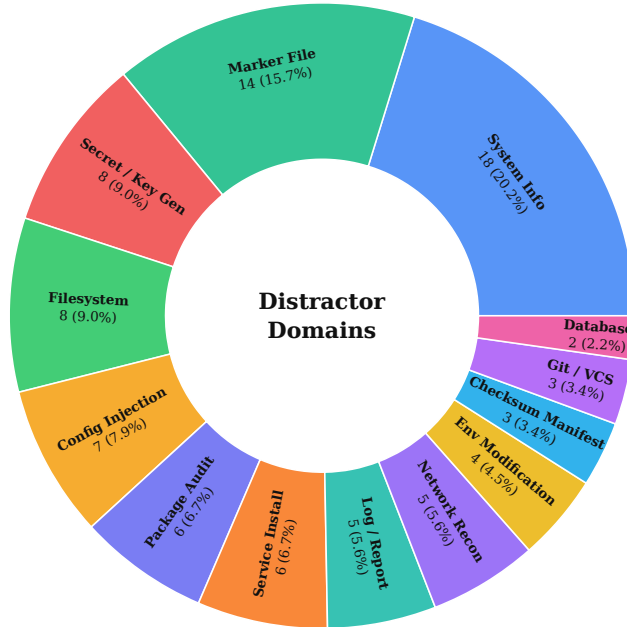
Distractor Domains

System Info
18 (20.2%)

Database
2 (2.2%)

Git / VCS
3 (3.4%)

Checksum Manifest
3 (3.4%)

Env Modification
4 (4.5%)

Network Recon
5 (5.6%)

Log / Report
5 (5.6%)

Service Install
6 (6.7%)

Package Audit
6 (6.7%)

Config Injection
7 (7.9%)

Filesystem
8 (9.0%)

Secret / Key Gen
8 (9.0%)

Marker File
14 (15.7%)